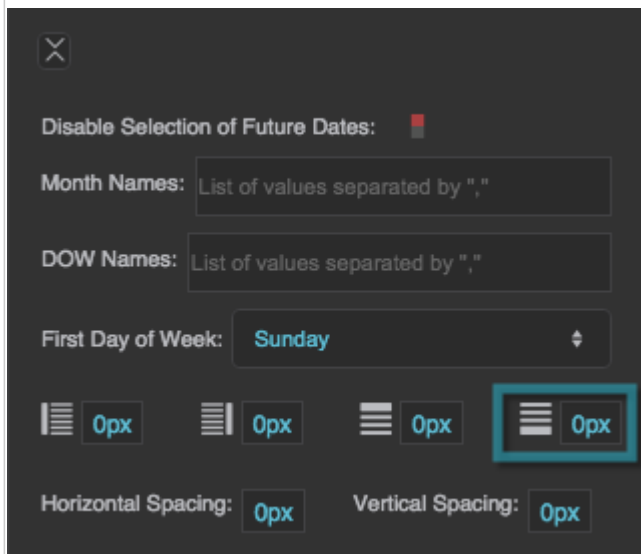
Disable Selection of Future Dates:

Month Names: List of values separated by ","

DOW Names: List of values separated by ","

First Day of Week: Sunday

0px 0px 0px 0px

Horizontal Spacing: 0px Vertical Spacing: 0px